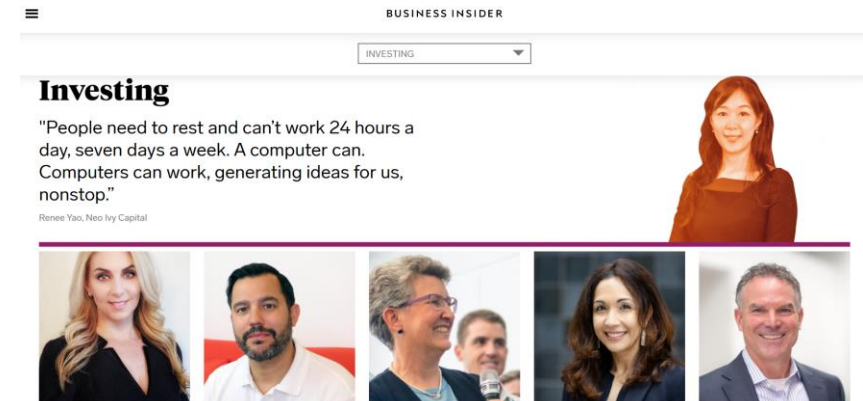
BUSINESS INSIDER

INVESTING

Investing

"People need to rest and can't work 24 hours a day, seven days a week. A computer can. Computers can work, generating ideas for us, nonstop."

Renee Yao, Neo Ivy Capital